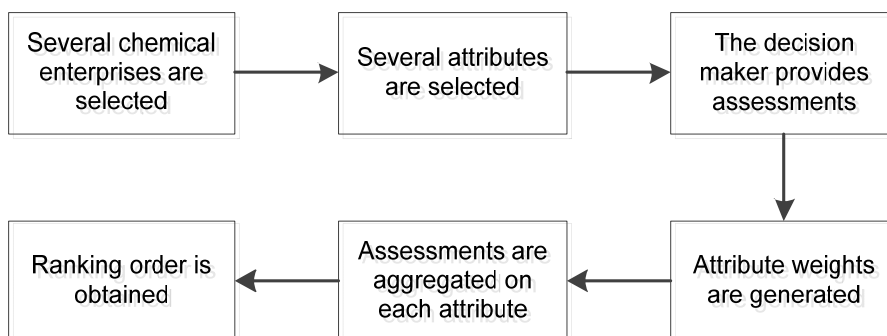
Several chemical enterprises are selected

Several attributes are selected

The decision maker provides assessments

Attribute weights are generated

Assessments are aggregated on each attribute

Ranking order is obtained